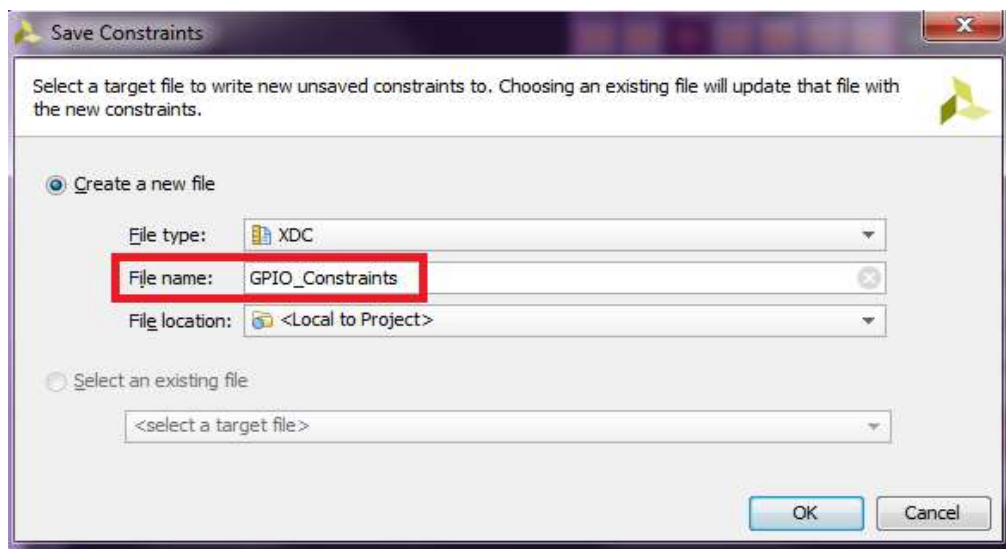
Save Constraints

Select a target file to write new unsaved constraints to. Choosing an existing file will update that file with the new constraints.

Create a new file

File type: XDC

File name: GPIO_Constraints

File location: <Local to Project>

Select an existing file

<select a target file>

OK Cancel